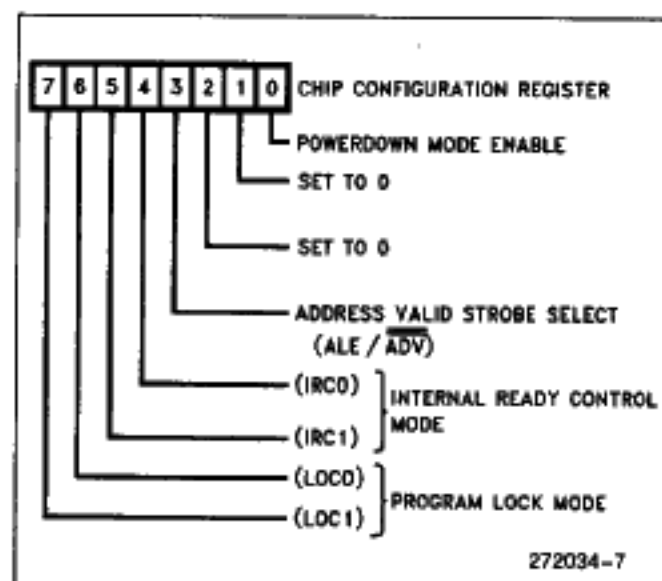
| 7 | 6 | 5 | 4 | 3 | 2 | 1 | 0 |
|---|---|---|---|---|---|---|---|

CHIP CONFIGURATION REGISTER

POWERDOWN MODE ENABLE

SET TO 0

SET TO 0

ADDRESS VALID STROBE SELECT (ALE / $\overline{ADV}$)

(IRC0)
(IRC1)
INTERNAL READY CONTROL MODE

(LOC0)
(LOC1)
PROGRAM LOCK MODE

272034-7